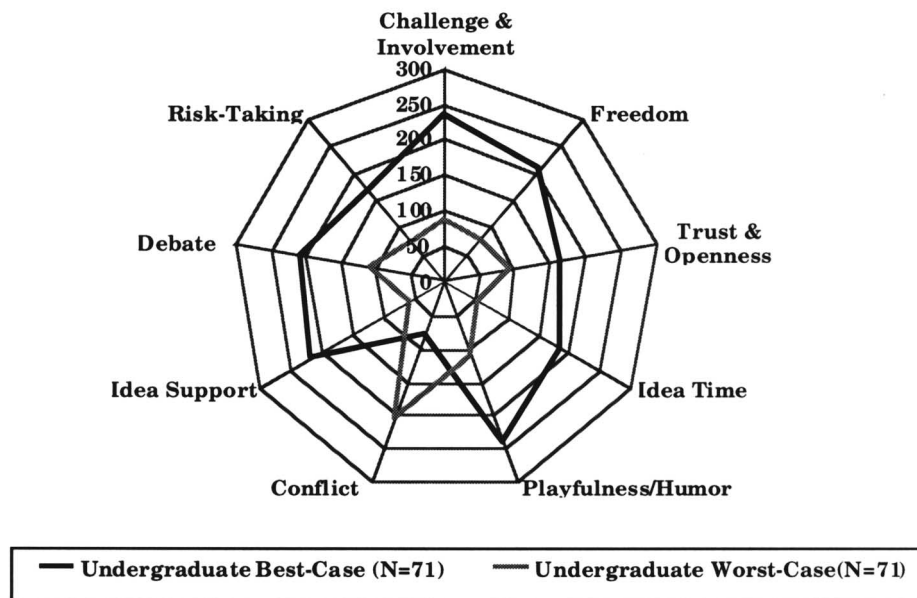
Challenge & Involvement
300
250
200
150
100
50
0
Freedom
Trust & Openness
Idea Time
Playfulness/Humor
Conflict
Idea Support
Debate
Risk-Taking

Undergraduate Best-Case (N=71)
Undergraduate Worst-Case(N=71)